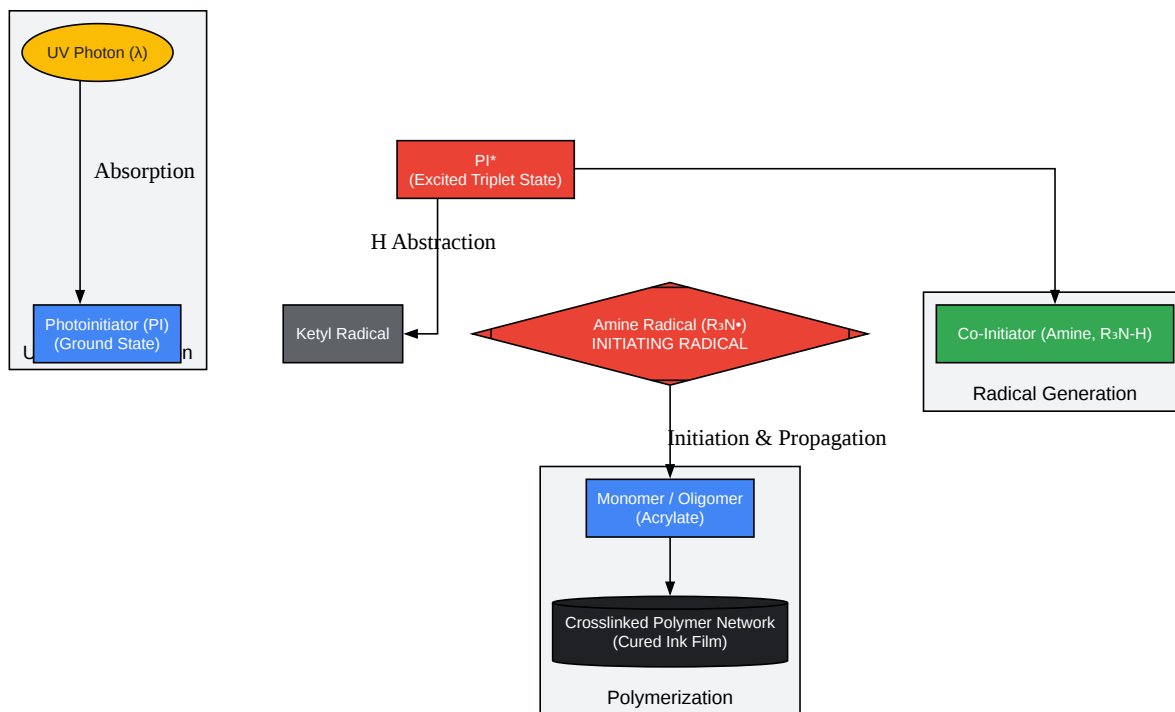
UV Photon (λ)

Absorption

Photoinitiator (PI)
(Ground State)

U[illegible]n

PI*
(Excited Triplet State)

H Abstraction

Ketyl Radical

Amine Radical ($R_3N•$)
INITIATING RADICAL

Co-Initiator (Amine, $R_3N$-H)

Radical Generation

Initiation & Propagation

Monomer / Oligomer
(Acrylate)

Crosslinked Polymer Network
(Cured Ink Film)

Polymerization